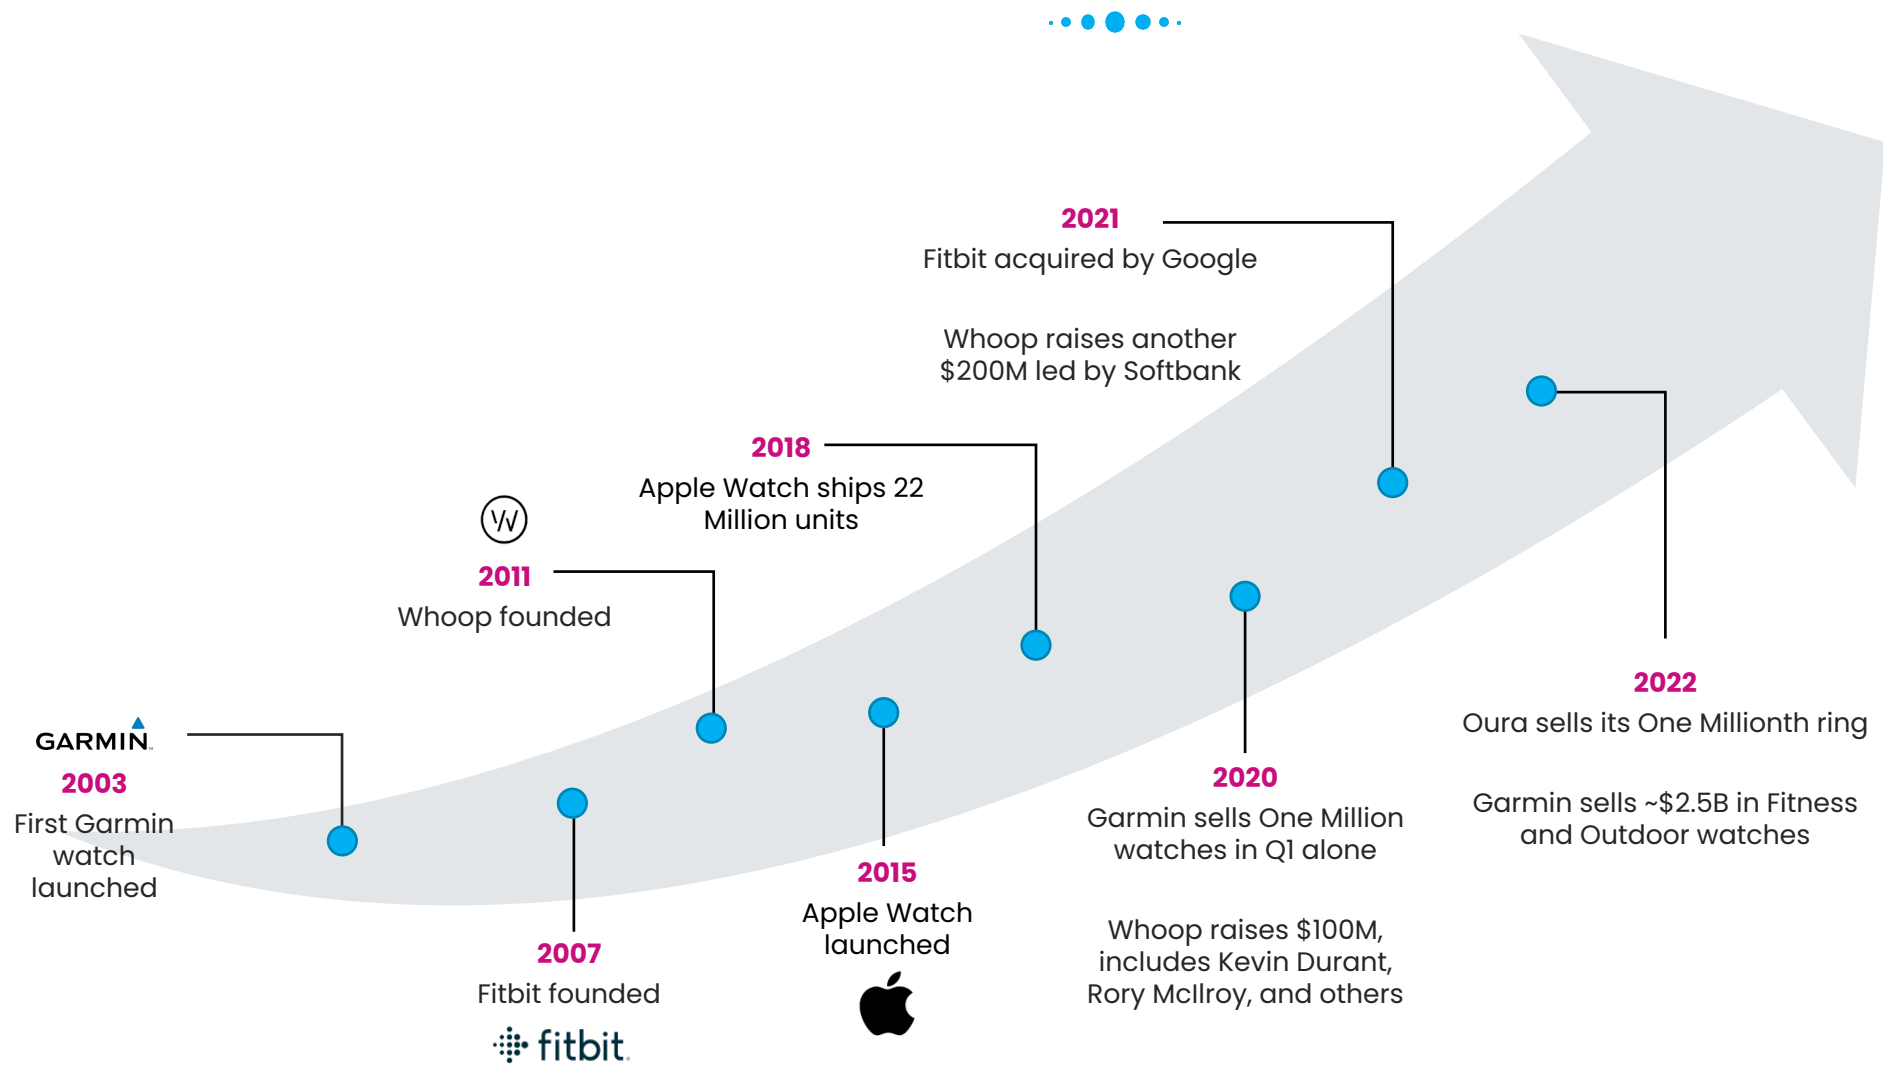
GARMIN

2003
First Garmin watch launched

2007
Fitbit founded

fitbit

2011
Whoop founded

2015
Apple Watch launched

2018
Apple Watch ships 22 Million units

2020
Garmin sells One Million watches in Q1 alone

Whoop raises $100M, includes Kevin Durant, Rory McIlroy, and others

2021
Fitbit acquired by Google

Whoop raises another $200M led by Softbank

2022
Oura sells its One Millionth ring

Garmin sells ~$2.5B in Fitness and Outdoor watches